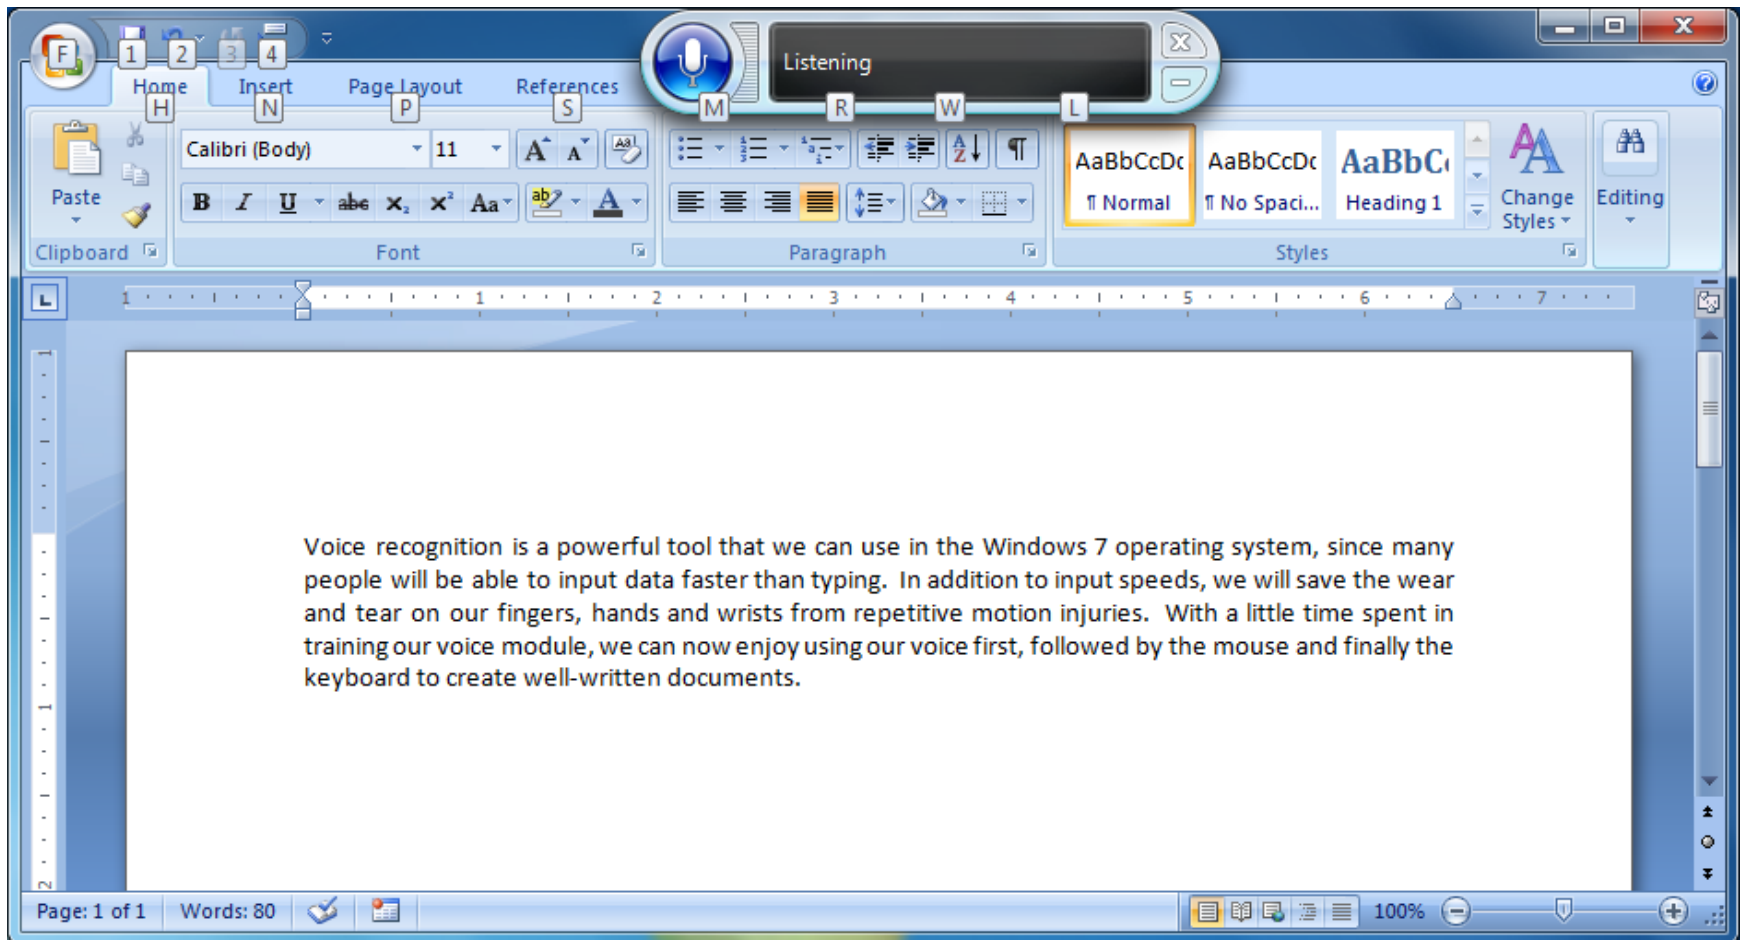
F 1 2 3 4

Home H Insert N Page Layout P References S M R W L

Listening

Calibri (Body) 11

Paste

Clipboard

Font

Paragraph

AaBbCcDc ¶ Normal

AaBbCcDc ¶ No Spaci...

AaBbC Heading 1

Change Styles

Editing

Styles

Voice recognition is a powerful tool that we can use in the Windows 7 operating system, since many people will be able to input data faster than typing. In addition to input speeds, we will save the wear and tear on our fingers, hands and wrists from repetitive motion injuries. With a little time spent in training our voice module, we can now enjoy using our voice first, followed by the mouse and finally the keyboard to create well-written documents.

Page: 1 of 1 Words: 80

100%